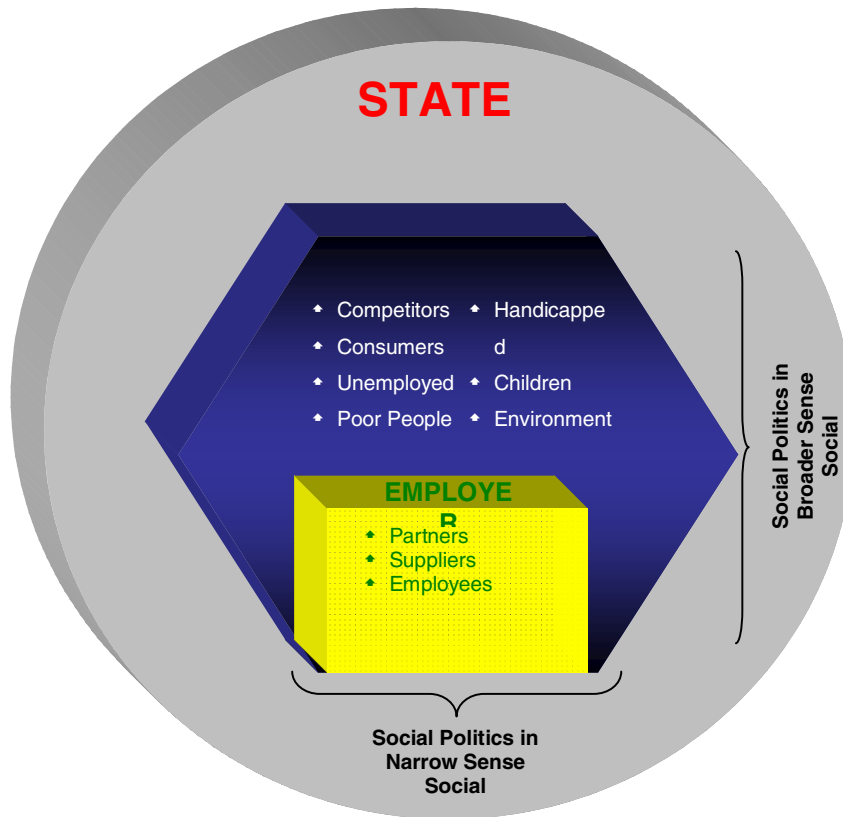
STATE

Competitors
Consumers
Unemployed
Poor People

Handicapped
Children
Environment

EMPLOYER

Partners
Suppliers
Employees

Social Politics in Broader Sense Social

Social Politics in Narrow Sense Social